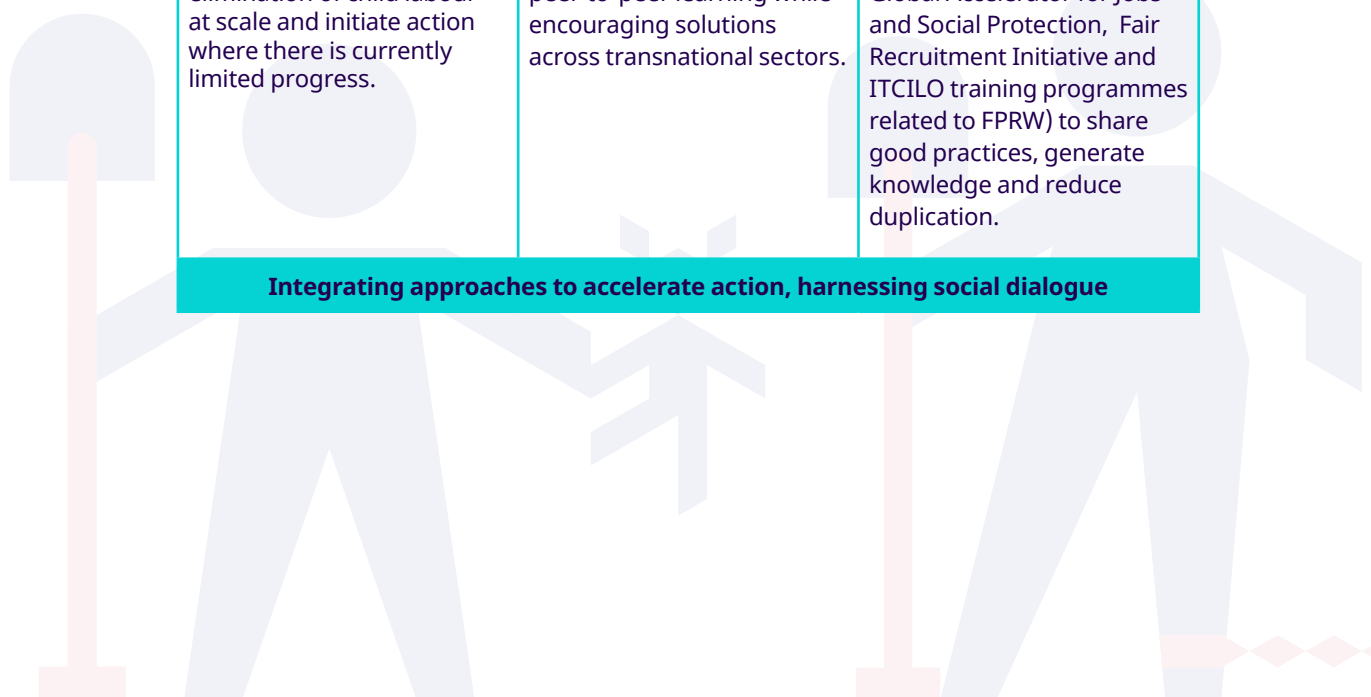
| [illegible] at scale and initiate action where there is currently limited progress. | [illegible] encouraging solutions across transnational sectors. | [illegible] and Social Protection, Fair Recruitment Initiative and ITCILO training programmes related to FPRW) to share good practices, generate knowledge and reduce duplication. |
|---|---|---|

**Integrating approaches to accelerate action, harnessing social dialogue**